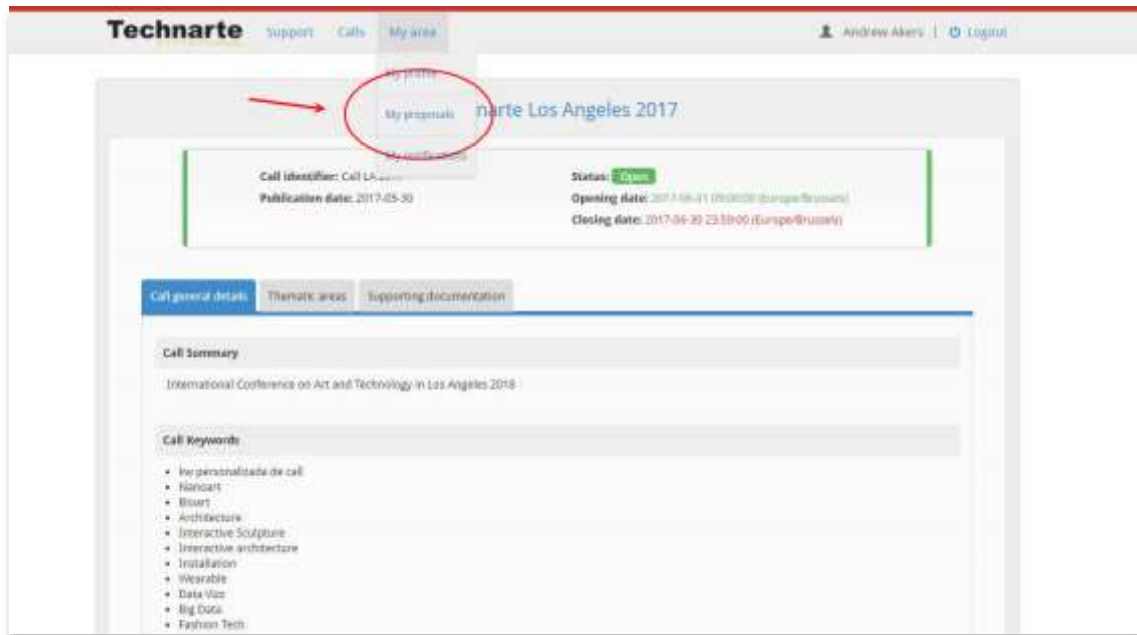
Technarte Support Calls My area

Andrew Akers | Logout

My profile
My proposals
My notifications

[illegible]narte Los Angeles 2017

Call identifier: Call LA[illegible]
Publication date: 2017-05-30

Status: Open
Opening date: 2017-06-01 00:00:00 (Europe/Brussels)
Closing date: 2017-06-30 23:59:00 (Europe/Brussels)

Call general details | Thematic areas | Supporting documentation

Call Summary

International Conference on Art and Technology in Los Angeles 2018

Call Keywords

- kw personalizada de call
- Nanoart
- Bioart
- Architecture
- Interactive Sculpture
- Interactive architecture
- Installation
- Wearable
- Data Viz
- Big Data
- Fashion Tech